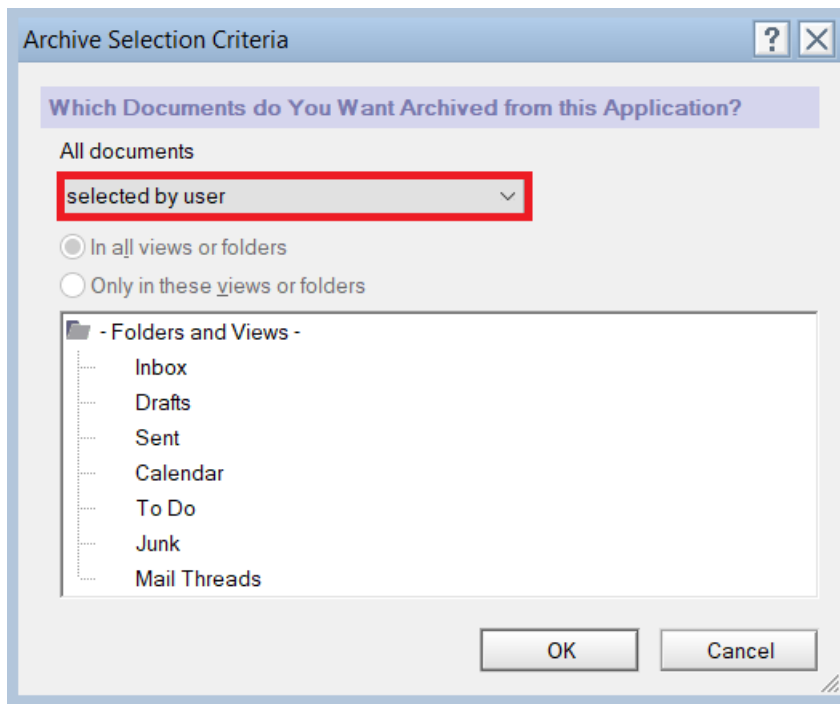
Archive Selection Criteria

?

Which Documents do You Want Archived from this Application?

All documents

selected by user

In all views or folders

Only in these views or folders

- Folders and Views -

Inbox

Drafts

Sent

Calendar

To Do

Junk

Mail Threads

OK

Cancel